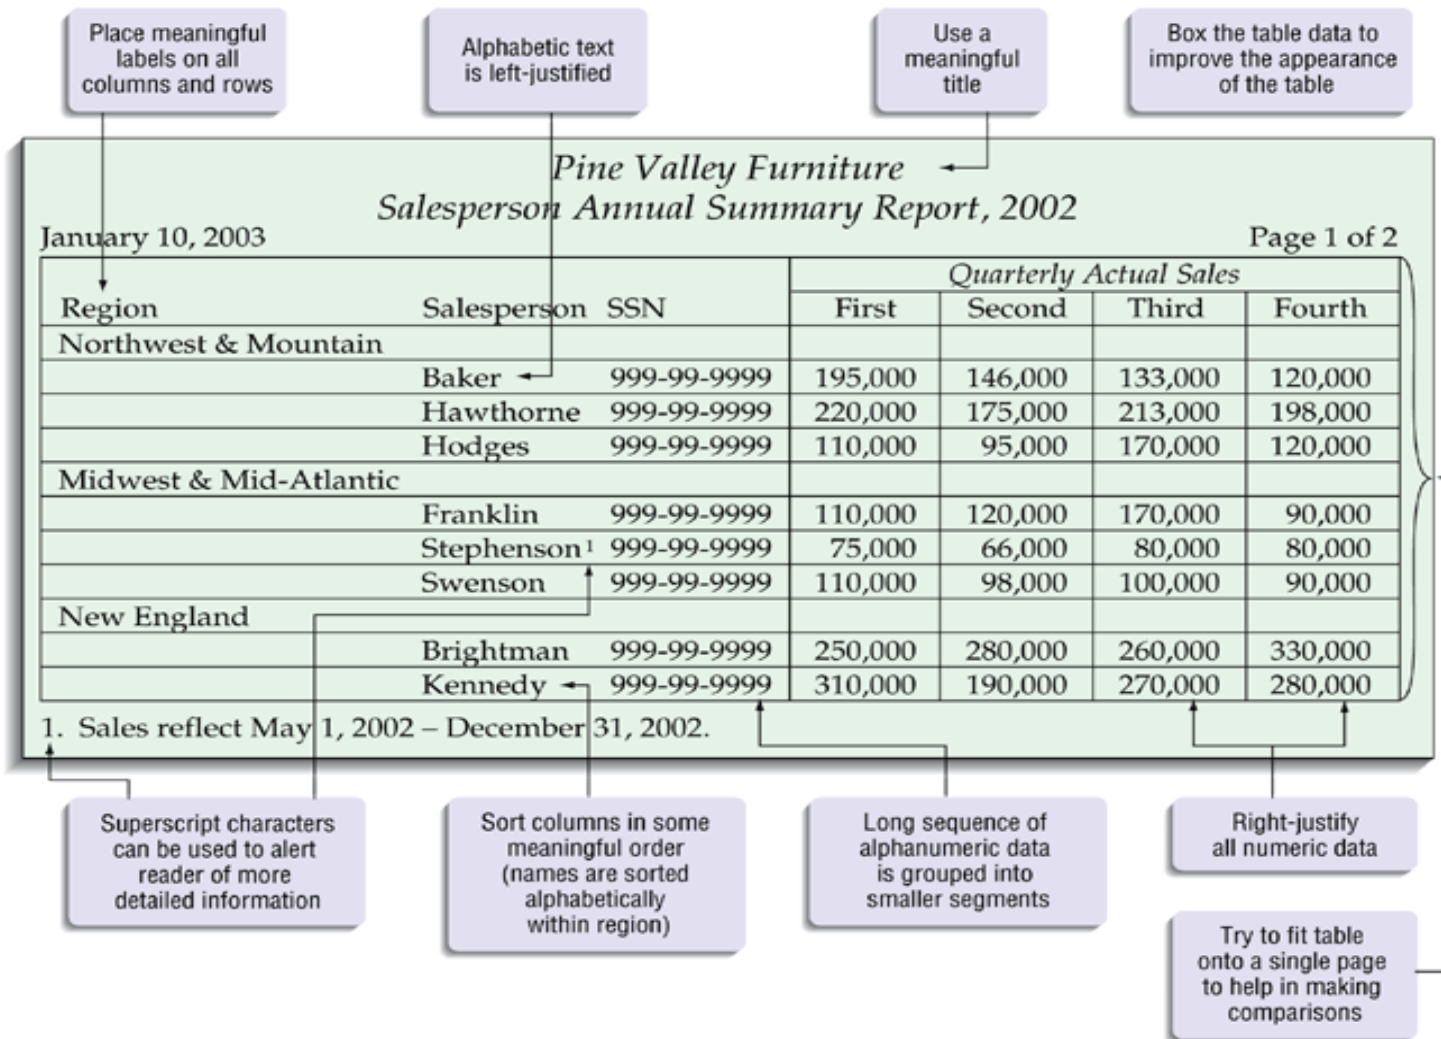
Place meaningful labels on all columns and rows

Alphabetic text is left-justified

Use a meaningful title

Box the table data to improve the appearance of the table

Pine Valley Furniture
Salesperson Annual Summary Report, 2002

January 10, 2003

Page 1 of 2

| Region | Salesperson | SSN | Quarterly Actual Sales First | Second | Third | Fourth |
|---|---|---|---|---|---|---|
| Northwest & Mountain | | | | | | |
| | Baker | 999-99-9999 | 195,000 | 146,000 | 133,000 | 120,000 |
| | Hawthorne | 999-99-9999 | 220,000 | 175,000 | 213,000 | 198,000 |
| | Hodges | 999-99-9999 | 110,000 | 95,000 | 170,000 | 120,000 |
| Midwest & Mid-Atlantic | | | | | | |
| | Franklin | 999-99-9999 | 110,000 | 120,000 | 170,000 | 90,000 |
| | Stephenson$^1$ | 999-99-9999 | 75,000 | 66,000 | 80,000 | 80,000 |
| | Swenson | 999-99-9999 | 110,000 | 98,000 | 100,000 | 90,000 |
| New England | | | | | | |
| | Brightman | 999-99-9999 | 250,000 | 280,000 | 260,000 | 330,000 |
| | Kennedy | 999-99-9999 | 310,000 | 190,000 | 270,000 | 280,000 |

1. Sales reflect May 1, 2002 – December 31, 2002.

Superscript characters can be used to alert reader of more detailed information

Sort columns in some meaningful order (names are sorted alphabetically within region)

Long sequence of alphanumeric data is grouped into smaller segments

Right-justify all numeric data

Try to fit table onto a single page to help in making comparisons